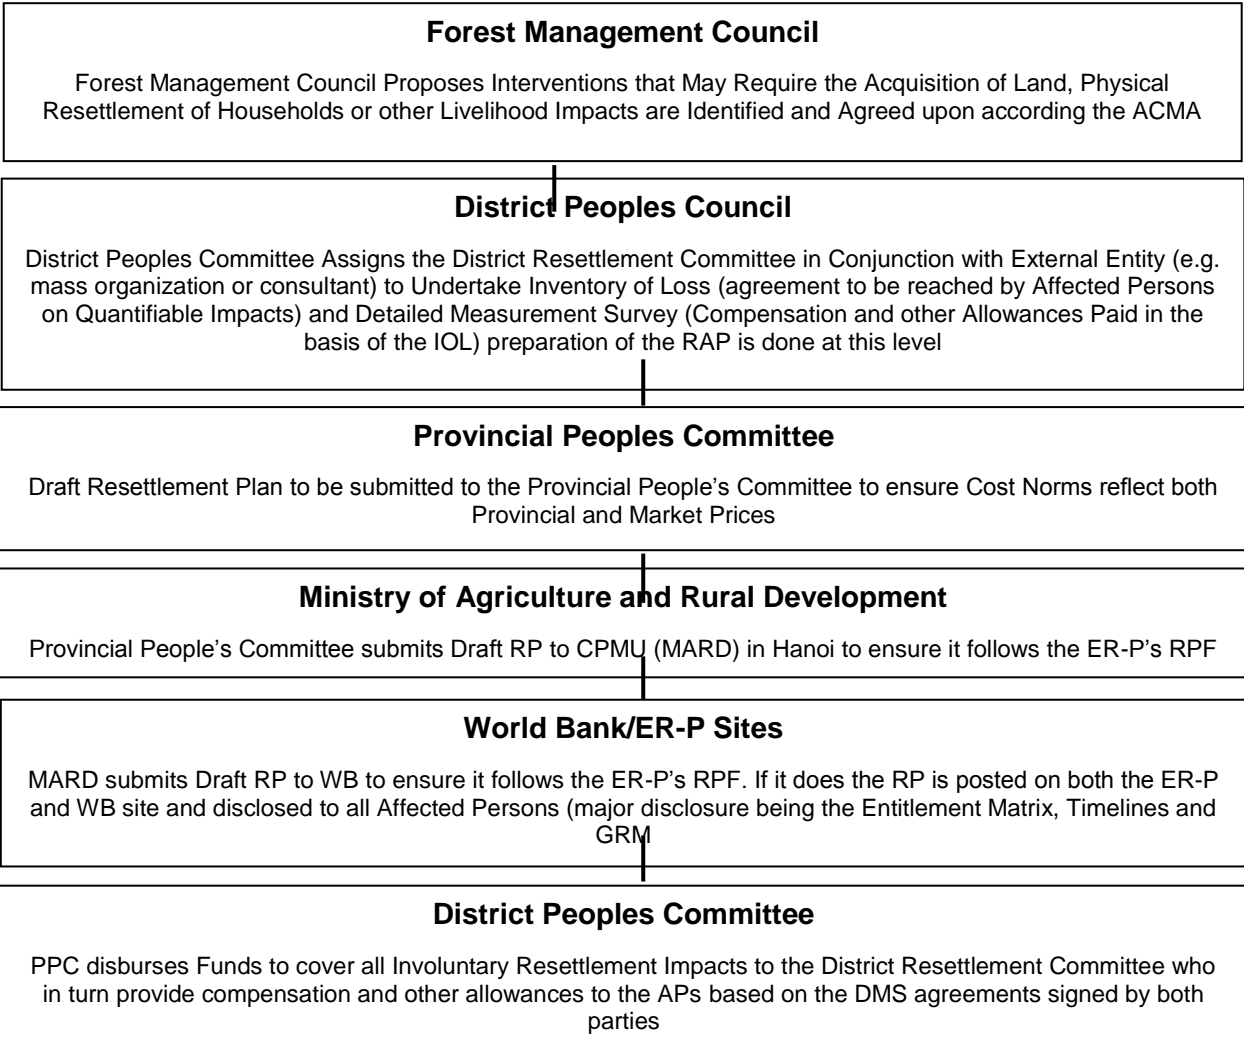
**Forest Management Council**

Forest Management Council Proposes Interventions that May Require the Acquisition of Land, Physical Resettlement of Households or other Livelihood Impacts are Identified and Agreed upon according the ACMA

**District Peoples Council**

District Peoples Committee Assigns the District Resettlement Committee in Conjunction with External Entity (e.g. mass organization or consultant) to Undertake Inventory of Loss (agreement to be reached by Affected Persons on Quantifiable Impacts) and Detailed Measurement Survey (Compensation and other Allowances Paid in the basis of the IOL) preparation of the RAP is done at this level

**Provincial Peoples Committee**

Draft Resettlement Plan to be submitted to the Provincial People's Committee to ensure Cost Norms reflect both Provincial and Market Prices

**Ministry of Agriculture and Rural Development**

Provincial People's Committee submits Draft RP to CPMU (MARD) in Hanoi to ensure it follows the ER-P's RPF

**World Bank/ER-P Sites**

MARD submits Draft RP to WB to ensure it follows the ER-P's RPF. If it does the RP is posted on both the ER-P and WB site and disclosed to all Affected Persons (major disclosure being the Entitlement Matrix, Timelines and GRM

**District Peoples Committee**

PPC disburses Funds to cover all Involuntary Resettlement Impacts to the District Resettlement Committee who in turn provide compensation and other allowances to the APs based on the DMS agreements signed by both parties